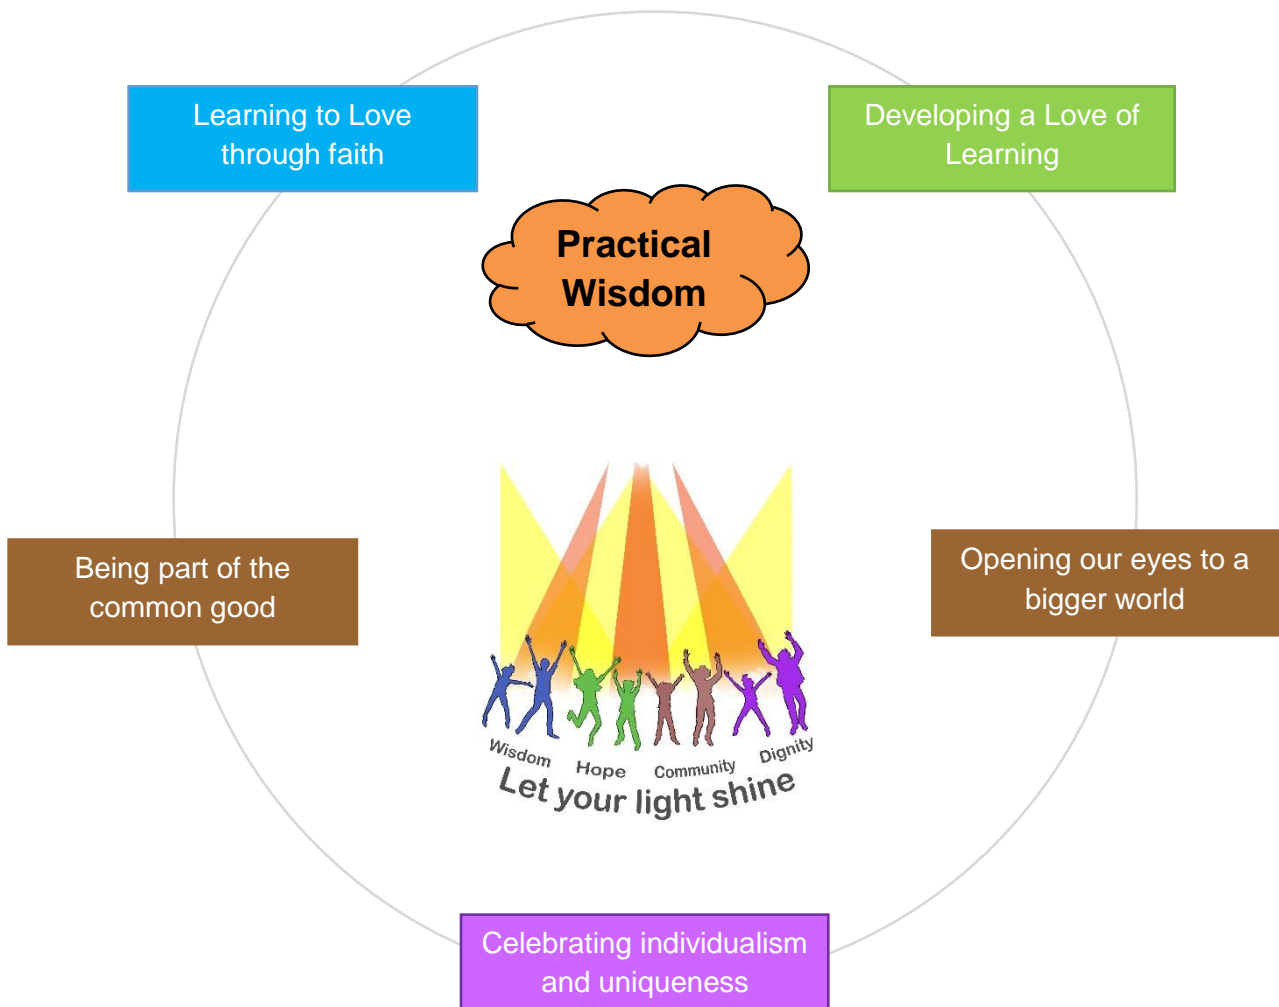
Learning to Love through faith

Developing a Love of Learning

Practical Wisdom

Being part of the common good

Opening our eyes to a bigger world

Wisdom Hope Community Dignity

Let your light shine

Celebrating individualism and uniqueness